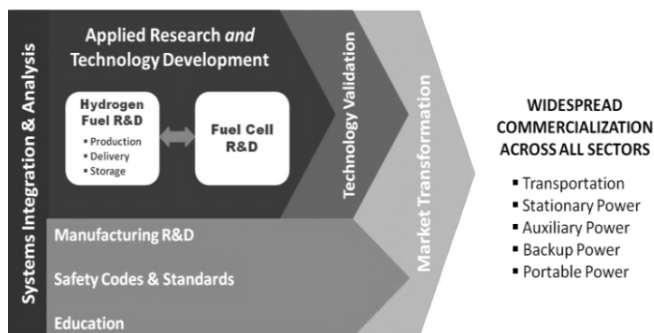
Systems Integration & Analysis

Applied Research *and* Technology Development

Hydrogen Fuel R&D
▪ Production
▪ Delivery
▪ Storage

Fuel Cell R&D

Technology Validation

Market Transformation

Manufacturing R&D

Safety Codes & Standards

Education

WIDESPREAD COMMERCIALIZATION ACROSS ALL SECTORS

▪ Transportation
▪ Stationary Power
▪ Auxiliary Power
▪ Backup Power
▪ Portable Power